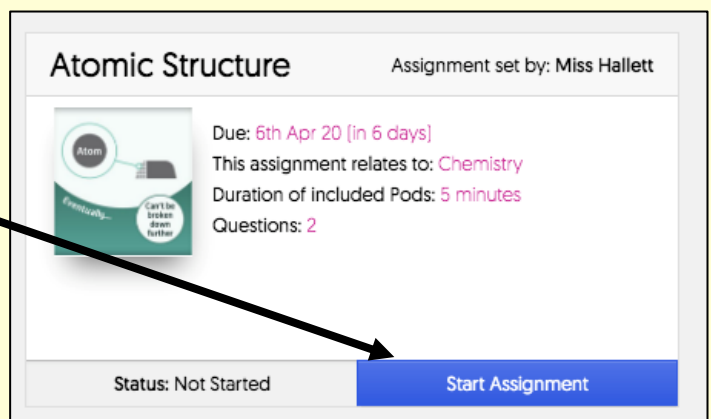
Atomic Structure

Assignment set by: Miss Hallett

Atom

Eventually...

Can't be broken down further

Due: 6th Apr 20 (in 6 days)
This assignment relates to: Chemistry
Duration of included Pods: 5 minutes
Questions: 2

Status: Not Started

Start Assignment